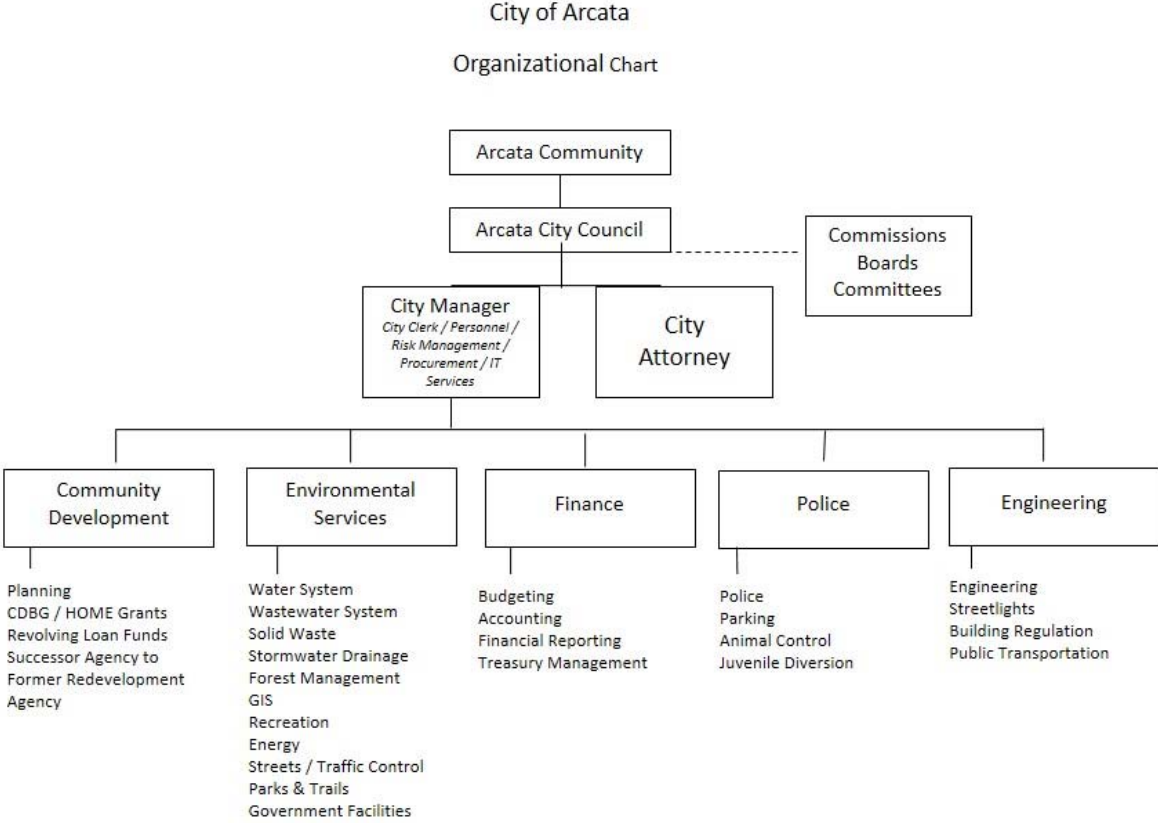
City of Arcata

Organizational Chart

Arcata Community

Arcata City Council

Commissions
Boards
Committees

City Manager
City Clerk / Personnel / Risk Management / Procurement / IT Services

City Attorney

Community Development

Planning
CDBG / HOME Grants
Revolving Loan Funds
Successor Agency to Former Redevelopment Agency

Environmental Services

Water System
Wastewater System
Solid Waste
Stormwater Drainage
Forest Management
GIS
Recreation
Energy
Streets / Traffic Control
Parks & Trails
Government Facilities

Finance

Budgeting
Accounting
Financial Reporting
Treasury Management

Police

Police
Parking
Animal Control
Juvenile Diversion

Engineering

Engineering
Streetlights
Building Regulation
Public Transportation